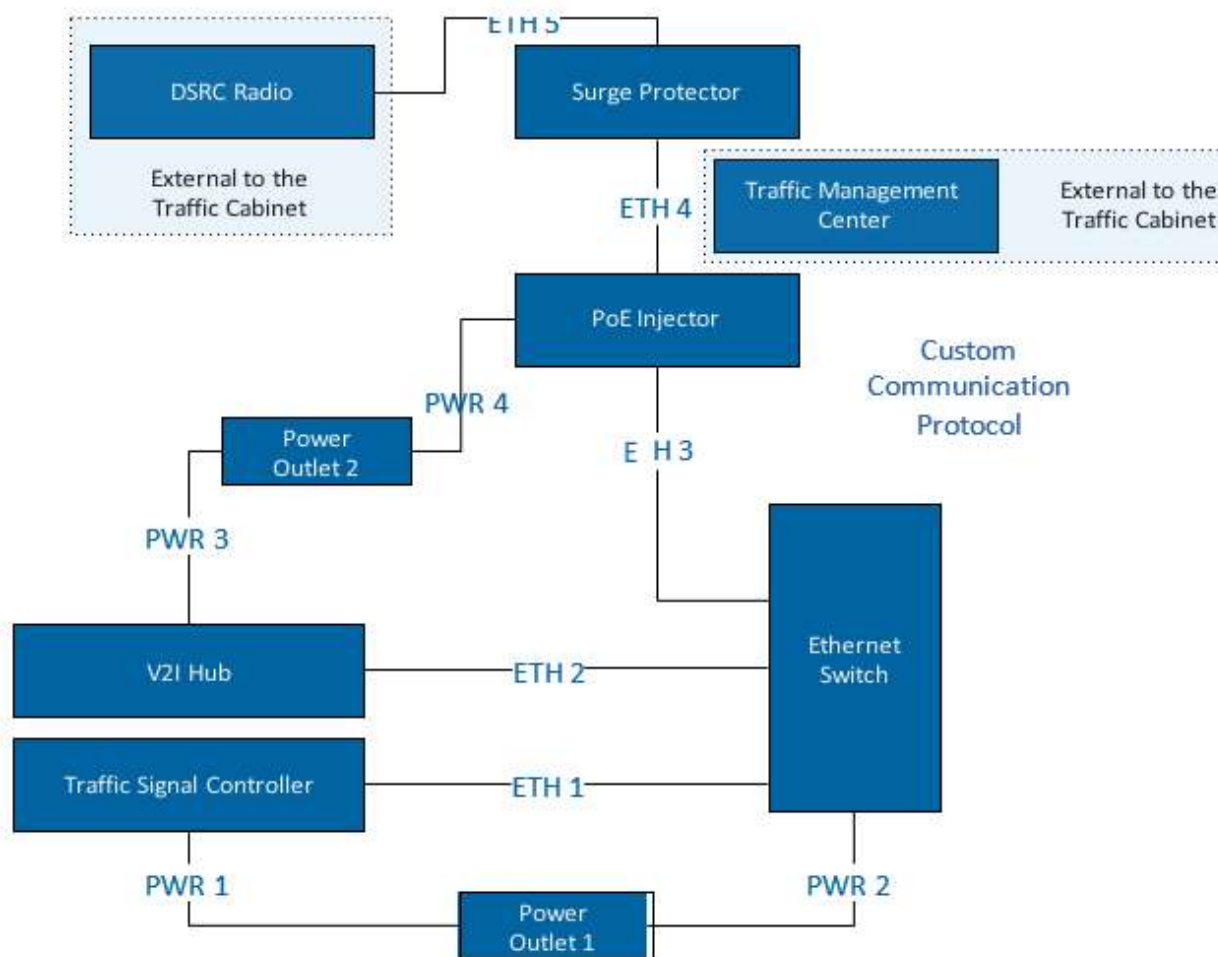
ETH 5

DSRC Radio

External to the Traffic Cabinet

Surge Protector

ETH 4

Traffic Management Center

External to the Traffic Cabinet

PoE Injector

Custom Communication Protocol

PWR 4

Power Outlet 2

E H 3

PWR 3

Ethernet Switch

V2I Hub

ETH 2

Traffic Signal Controller

ETH 1

PWR 1

PWR 2

Power Outlet 1